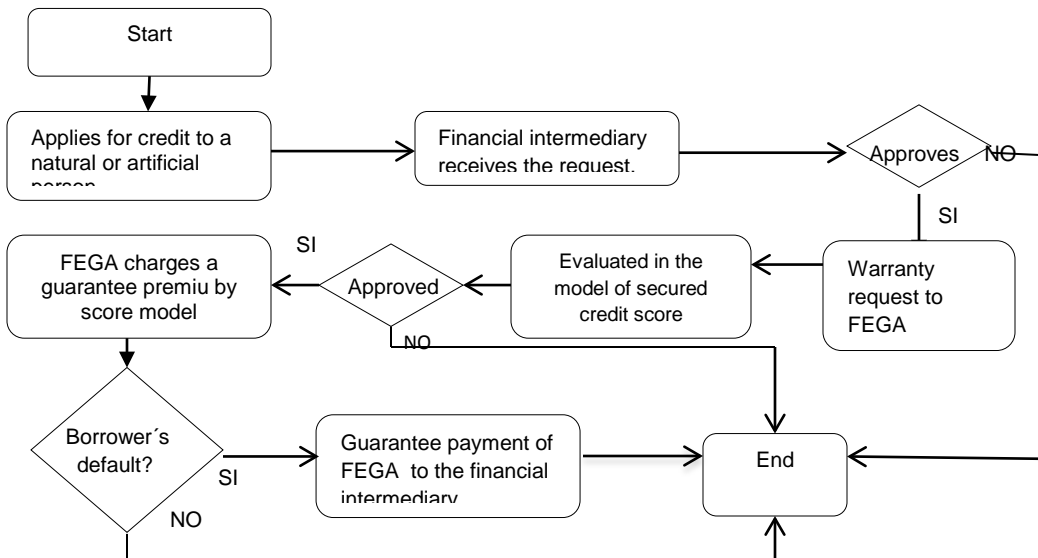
Start

Applies for credit to a natural or artificial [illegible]

Financial intermediary receives the request.

Approves

NO

SI

Warranty request to FEGA

Evaluated in the model of secured credit score

SI

Approved

FEGA charges a guarantee premiu by score model

NO

Borrower´s default?

SI

NO

Guarantee payment of FEGA to the financial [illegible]

End